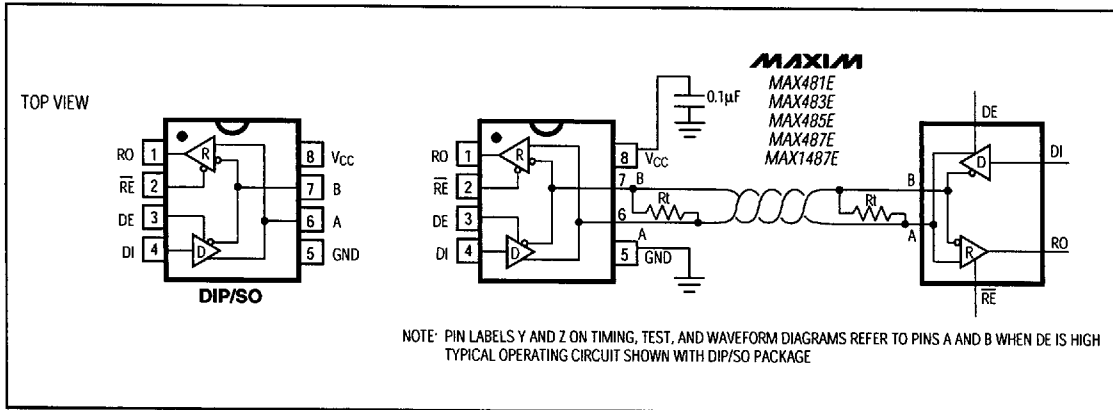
TOP VIEW

RO 1
$\overline{RE}$ 2
DE 3
DI 4
R
D
8 $V_{CC}$
7 B
6 A
5 GND

DIP/SO

MAXIM
MAX481E
MAX483E
MAX485E
MAX487E
MAX1487E

0.1µF

RO 1
$\overline{RE}$ 2
DE 3
DI 4
R
D
8 $V_{CC}$
7 B
6
A
5 GND
Rt
Rt
B
A
DE
DI
D
R
RO
$\overline{RE}$

NOTE: PIN LABELS Y AND Z ON TIMING, TEST, AND WAVEFORM DIAGRAMS REFER TO PINS A AND B WHEN DE IS HIGH
TYPICAL OPERATING CIRCUIT SHOWN WITH DIP/SO PACKAGE